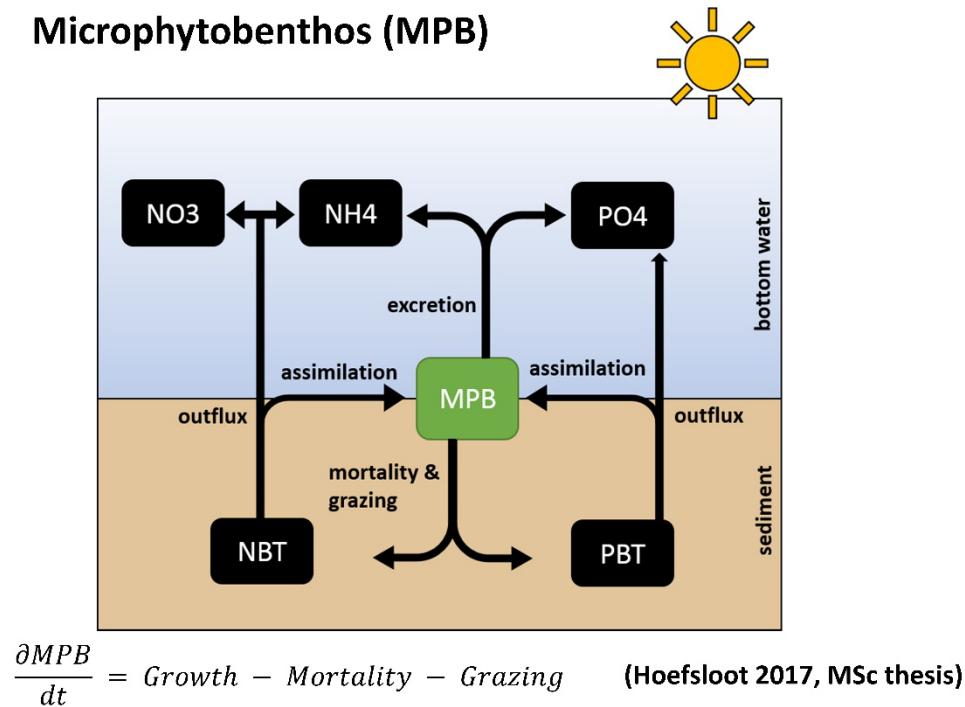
Microphytobenthos (MPB)

NO3

NH4

PO4

bottom water

excretion

assimilation

MPB

assimilation

outflux

outflux

mortality & grazing

sediment

NBT

PBT

$\frac{\partial MPB}{dt} = Growth - Mortality - Grazing$

(Hoefsloot 2017, MSc thesis)